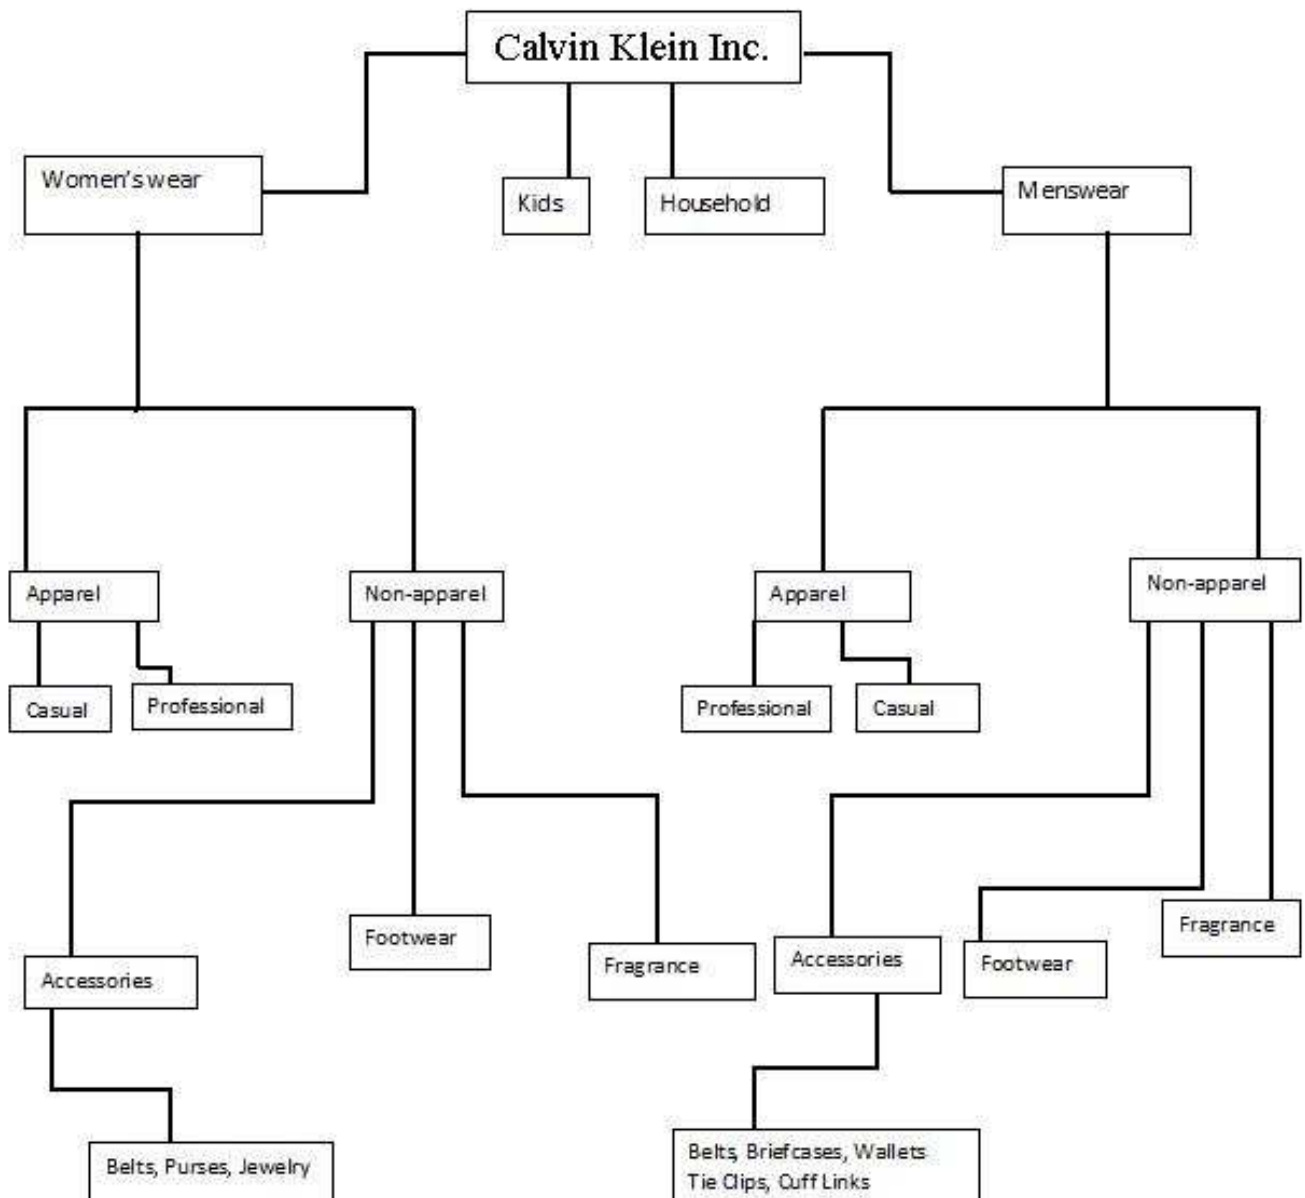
Calvin Klein Inc.

Women's wear

Kids

Household

Menswear

Apparel

Non-apparel

Apparel

Non-apparel

Casual

Professional

Professional

Casual

Accessories

Footwear

Fragrance

Accessories

Footwear

Fragrance

Belts, Purses, Jewelry

Belts, Briefcases, Wallets
Tie Clips, Cuff Links